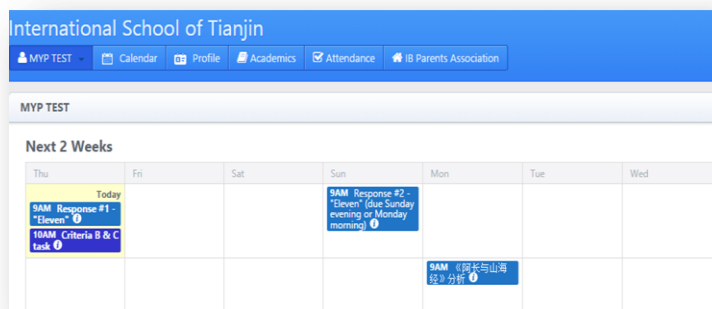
International School of Tianjin

MYP TEST | Calendar | Profile | Academics | Attendance | IB Parents Association

MYP TEST

Next 2 Weeks

| Thu | Fri | Sat | Sun | Mon | Tue | Wed |
|---|---|---|---|---|---|---|
| Today 9AM Response #1 - "Eleven" 10AM Criteria B & C task | | | 9AM Response #2 - "Eleven" (due Sunday evening or Monday morning) | | | |
| | | | | 9AM 《阿长与山海经》分析 | | |